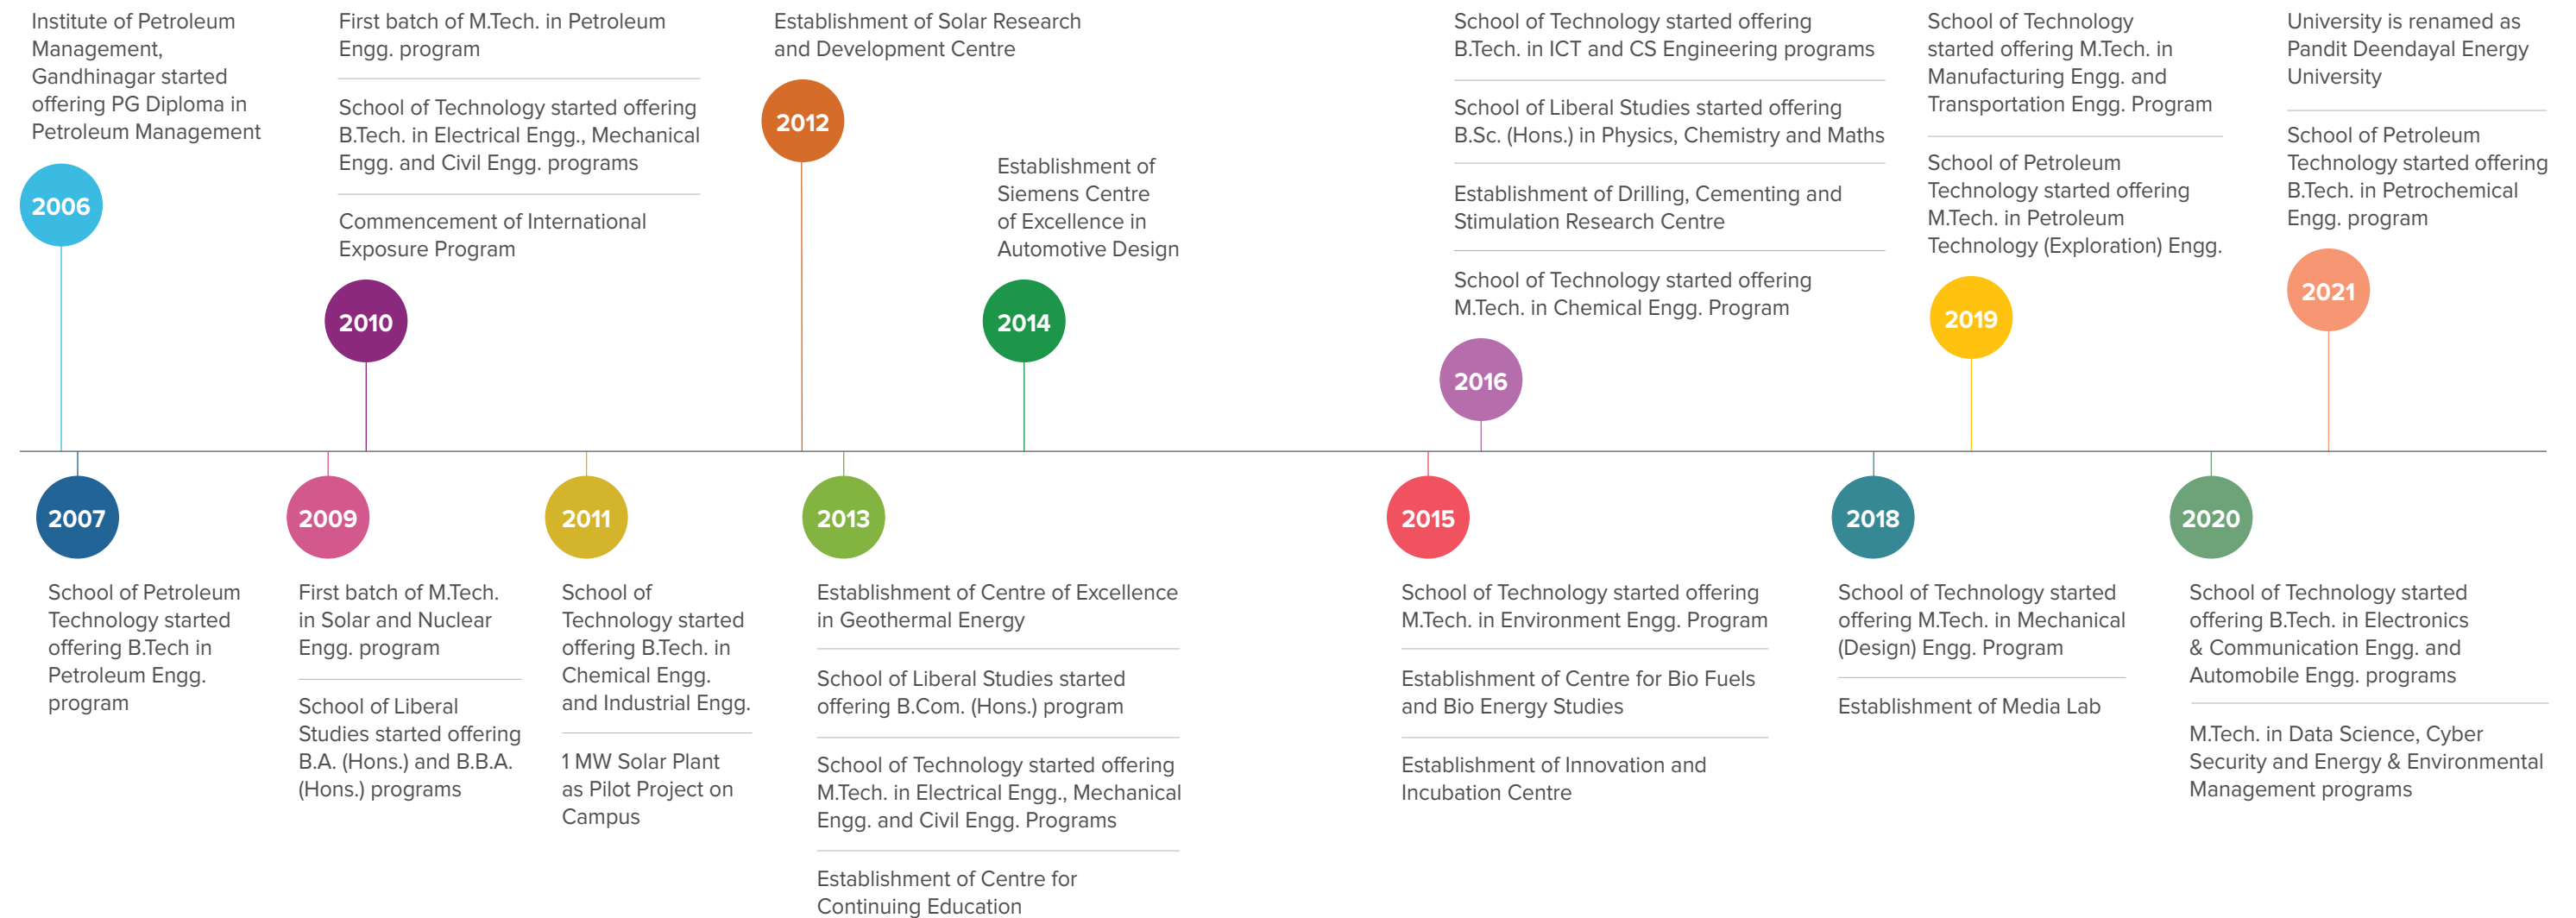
2006

Institute of Petroleum Management, Gandhinagar started offering PG Diploma in Petroleum Management

2007

School of Petroleum Technology started offering B.Tech in Petroleum Engg. program

2009

First batch of M.Tech. in Solar and Nuclear Engg. program

School of Liberal Studies started offering B.A. (Hons.) and B.B.A. (Hons.) programs

2010

First batch of M.Tech. in Petroleum Engg. program

School of Technology started offering B.Tech. in Electrical Engg., Mechanical Engg. and Civil Engg. programs

Commencement of International Exposure Program

2011

School of Technology started offering B.Tech. in Chemical Engg. and Industrial Engg.

1 MW Solar Plant as Pilot Project on Campus

2012

Establishment of Solar Research and Development Centre

2013

Establishment of Centre of Excellence in Geothermal Energy

School of Liberal Studies started offering B.Com. (Hons.) program

School of Technology started offering M.Tech. in Electrical Engg., Mechanical Engg. and Civil Engg. Programs

Establishment of Centre for Continuing Education

2014

Establishment of Siemens Centre of Excellence in Automotive Design

2015

School of Technology started offering M.Tech. in Environment Engg. Program

Establishment of Centre for Bio Fuels and Bio Energy Studies

Establishment of Innovation and Incubation Centre

2016

School of Technology started offering B.Tech. in ICT and CS Engineering programs

School of Liberal Studies started offering B.Sc. (Hons.) in Physics, Chemistry and Maths

Establishment of Drilling, Cementing and Stimulation Research Centre

School of Technology started offering M.Tech. in Chemical Engg. Program

2018

School of Technology started offering M.Tech. in Mechanical (Design) Engg. Program

Establishment of Media Lab

2019

School of Technology started offering M.Tech. in Manufacturing Engg. and Transportation Engg. Program

School of Petroleum Technology started offering M.Tech. in Petroleum Technology (Exploration) Engg.

2020

School of Technology started offering B.Tech. in Electronics & Communication Engg. and Automobile Engg. programs

M.Tech. in Data Science, Cyber Security and Energy & Environmental Management programs

2021

University is renamed as Pandit Deendayal Energy University

School of Petroleum Technology started offering B.Tech. in Petrochemical Engg. program